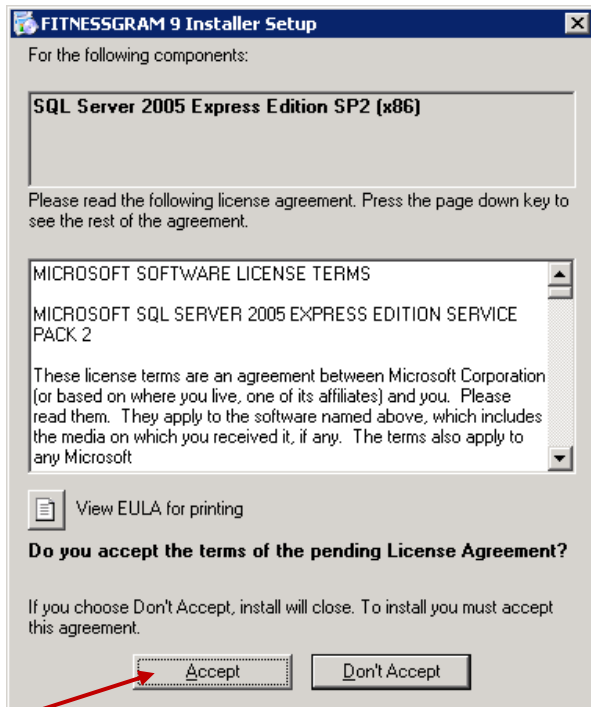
FITNESSGRAM 9 Installer Setup

For the following components:

SQL Server 2005 Express Edition SP2 (x86)

Please read the following license agreement. Press the page down key to see the rest of the agreement.

MICROSOFT SOFTWARE LICENSE TERMS

MICROSOFT SQL SERVER 2005 EXPRESS EDITION SERVICE PACK 2

These license terms are an agreement between Microsoft Corporation (or based on where you live, one of its affiliates) and you. Please read them. They apply to the software named above, which includes the media on which you received it, if any. The terms also apply to any Microsoft

View EULA for printing

Do you accept the terms of the pending License Agreement?

If you choose Don't Accept, install will close. To install you must accept this agreement.

Accept

Don't Accept